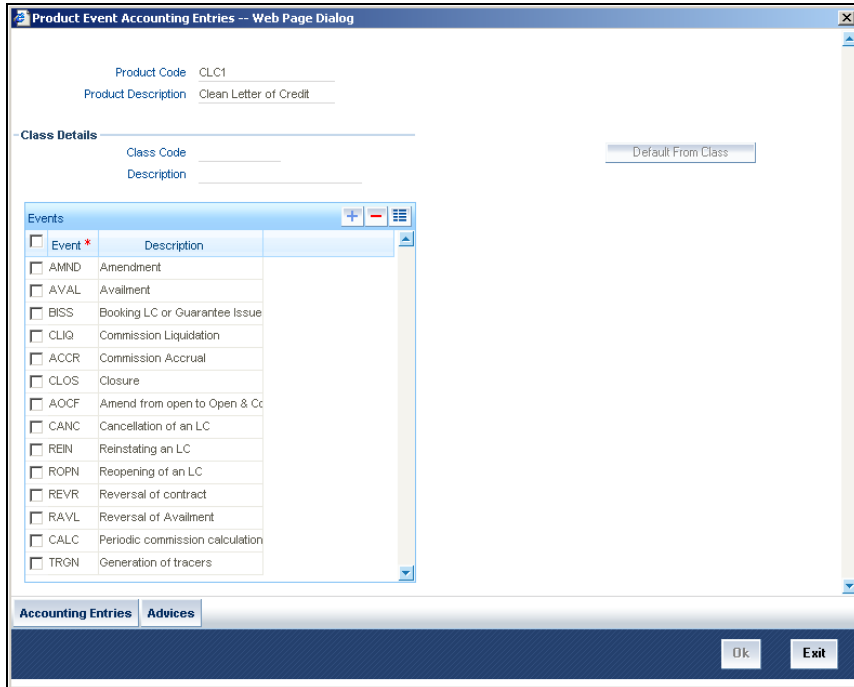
Product Event Accounting Entries -- Web Page Dialog

Product Code CLC1
Product Description Clean Letter of Credit

Class Details
Class Code
Description

Default From Class

Events

| Event * | Description |
|---|---|
| AMND | Amendment |
| AVAL | Availment |
| BISS | Booking LC or Guarantee Issue |
| CLIQ | Commission Liquidation |
| ACCR | Commission Accrual |
| CLOS | Closure |
| AOCF | Amend from open to Open & Co |
| CANC | Cancellation of an LC |
| REIN | Reinstating an LC |
| ROPN | Reopening of an LC |
| REVR | Reversal of contract |
| RAVL | Reversal of Availment |
| CALC | Periodic commission calculation |
| TRGN | Generation of tracers |

Accounting Entries Advices

Ok Exit